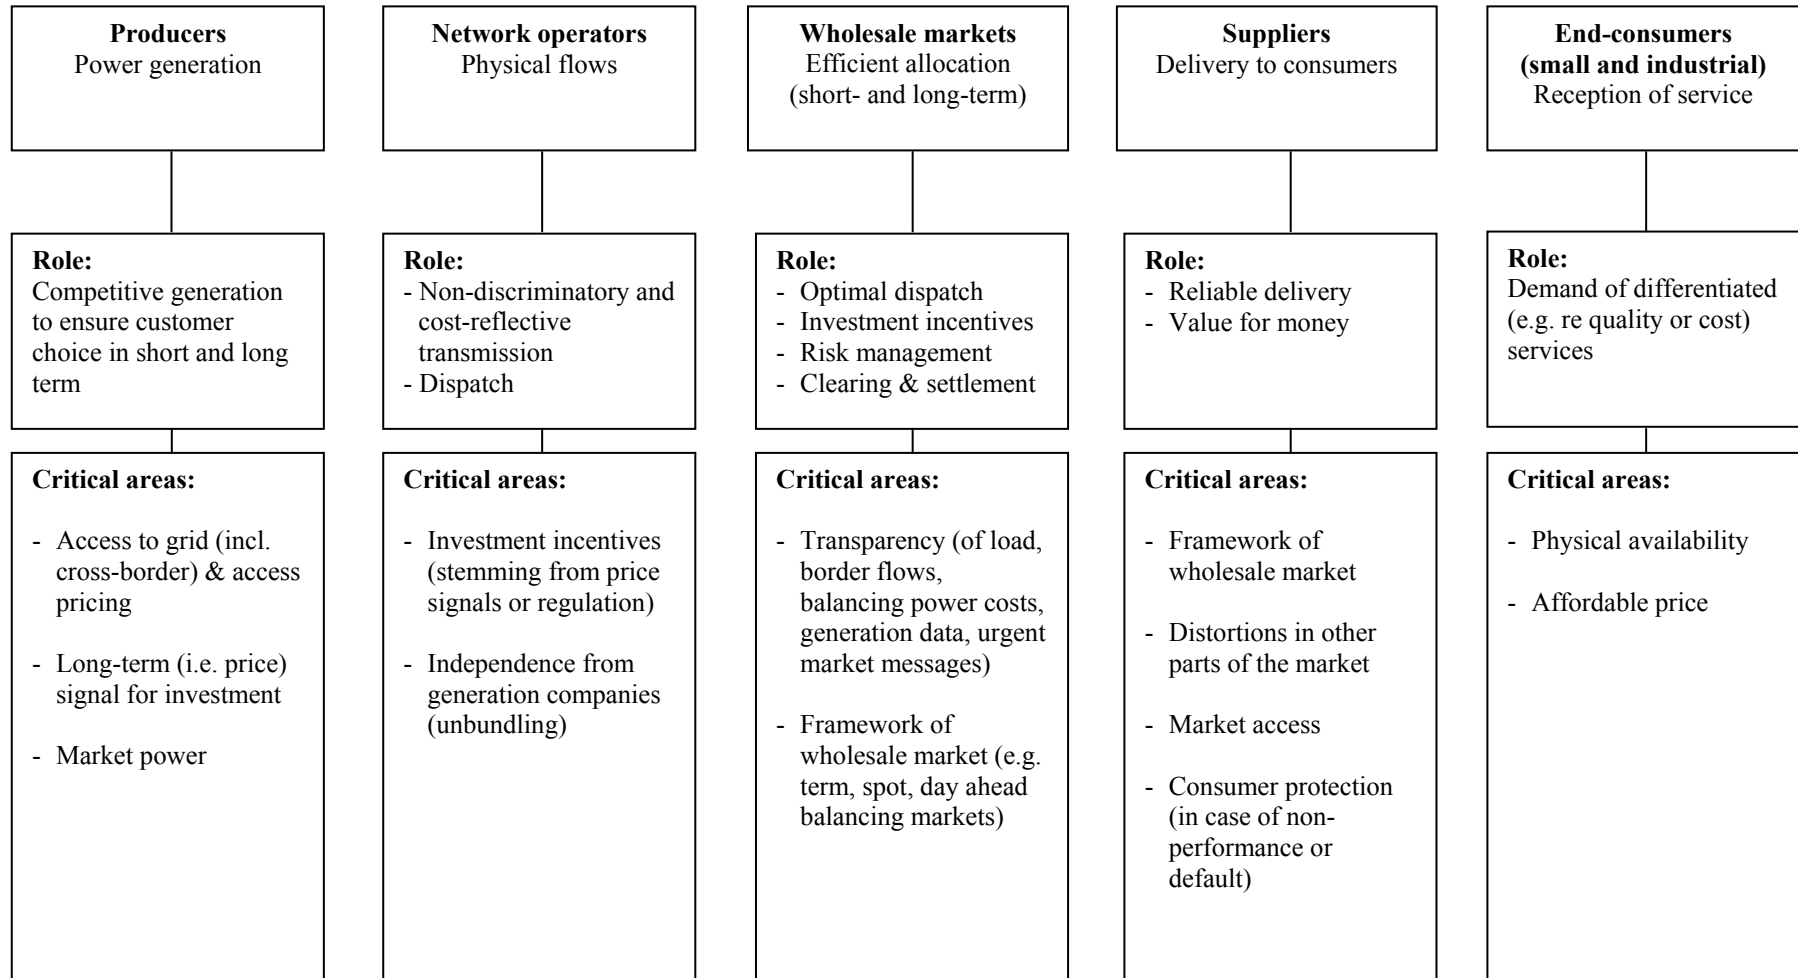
**Producers**
Power generation

**Role:**
Competitive generation to ensure customer choice in short and long term

**Critical areas:**

- Access to grid (incl. cross-border) & access pricing

- Long-term (i.e. price) signal for investment

- Market power

**Network operators**
Physical flows

**Role:**
- Non-discriminatory and cost-reflective transmission
- Dispatch

**Critical areas:**

- Investment incentives (stemming from price signals or regulation)

- Independence from generation companies (unbundling)

**Wholesale markets**
Efficient allocation (short- and long-term)

**Role:**
- Optimal dispatch
- Investment incentives
- Risk management
- Clearing & settlement

**Critical areas:**

- Transparency (of load, border flows, balancing power costs, generation data, urgent market messages)

- Framework of wholesale market (e.g. term, spot, day ahead balancing markets)

**Suppliers**
Delivery to consumers

**Role:**
- Reliable delivery
- Value for money

**Critical areas:**

- Framework of wholesale market

- Distortions in other parts of the market

- Market access

- Consumer protection (in case of non-performance or default)

**End-consumers (small and industrial)**
Reception of service

**Role:**
Demand of differentiated (e.g. re quality or cost) services

**Critical areas:**

- Physical availability

- Affordable price